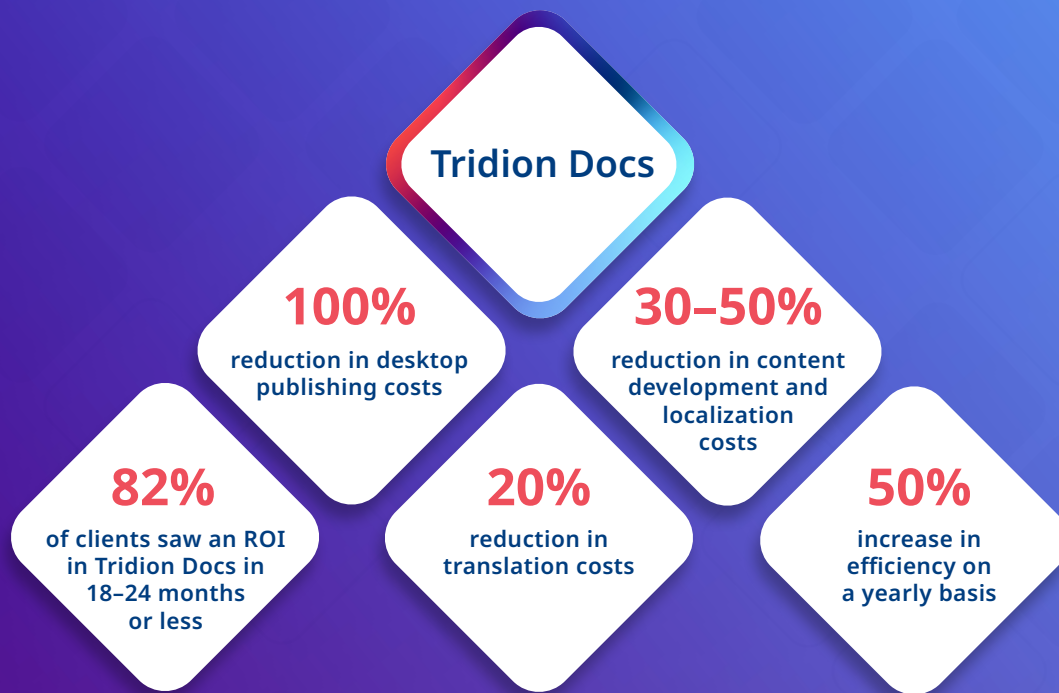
Tridion Docs

100%
reduction in desktop publishing costs

30–50%
reduction in content development and localization costs

82%
of clients saw an ROI in Tridion Docs in 18–24 months or less

20%
reduction in translation costs

50%
increase in efficiency on a yearly basis